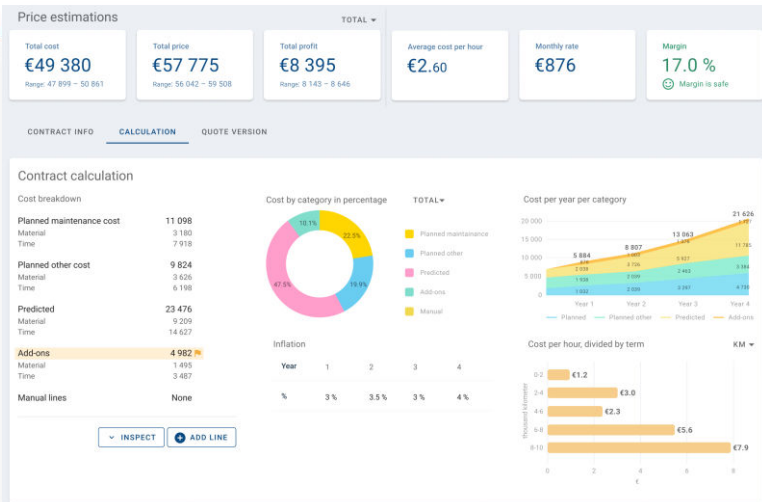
Price estimations

TOTAL

Total cost
€49 380
Range: 47 899 – 50 861

Total price
€57 775
Range: 56 042 – 59 508

Total profit
€8 395
Range: 8 143 – 8 646

Average cost per hour
€2.60

Monthly rate
€876

Margin
17.0 %
Margin is safe

CONTRACT INFO
CALCULATION
QUOTE VERSION

Contract calculation

Cost breakdown

| | |
|---|---|
| Planned maintenance cost | 11 098 |
| Material | 3 180 |
| Time | 7 918 |
| Planned other cost | 9 824 |
| Material | 3 626 |
| Time | 6 198 |
| Predicted | 23 476 |
| Material | 9 209 |
| Time | 14 627 |
| Add-ons | 4 982 |
| Material | 1 495 |
| Time | 3 487 |
| Manual lines | None |

INSPECT
ADD LINE

Cost by category in percentage
TOTAL
10.1%
22.5%
19.9%
47.5%
Planned maintainance
Planned other
Predicted
Add-ons
Manual

Inflation

| Year | 1 | 2 | 3 | 4 |
|---|---|---|---|---|
| % | 3 % | 3.5 % | 3 % | 4 % |

Cost per year per category
20 000
15 000
10 000
5 000
0
5 884
8 807
13 063
21 626
Year 1
Year 2
Year 3
Year 4
Planned
Planned other
Predicted
Add-ons

Cost per hour, divided by term
KM
0-2
2-4
4-6
6-8
8-10
thousand kilometer
€1.2
€3.0
€2.3
€5.6
€7.9
0
2
4
6
8
€